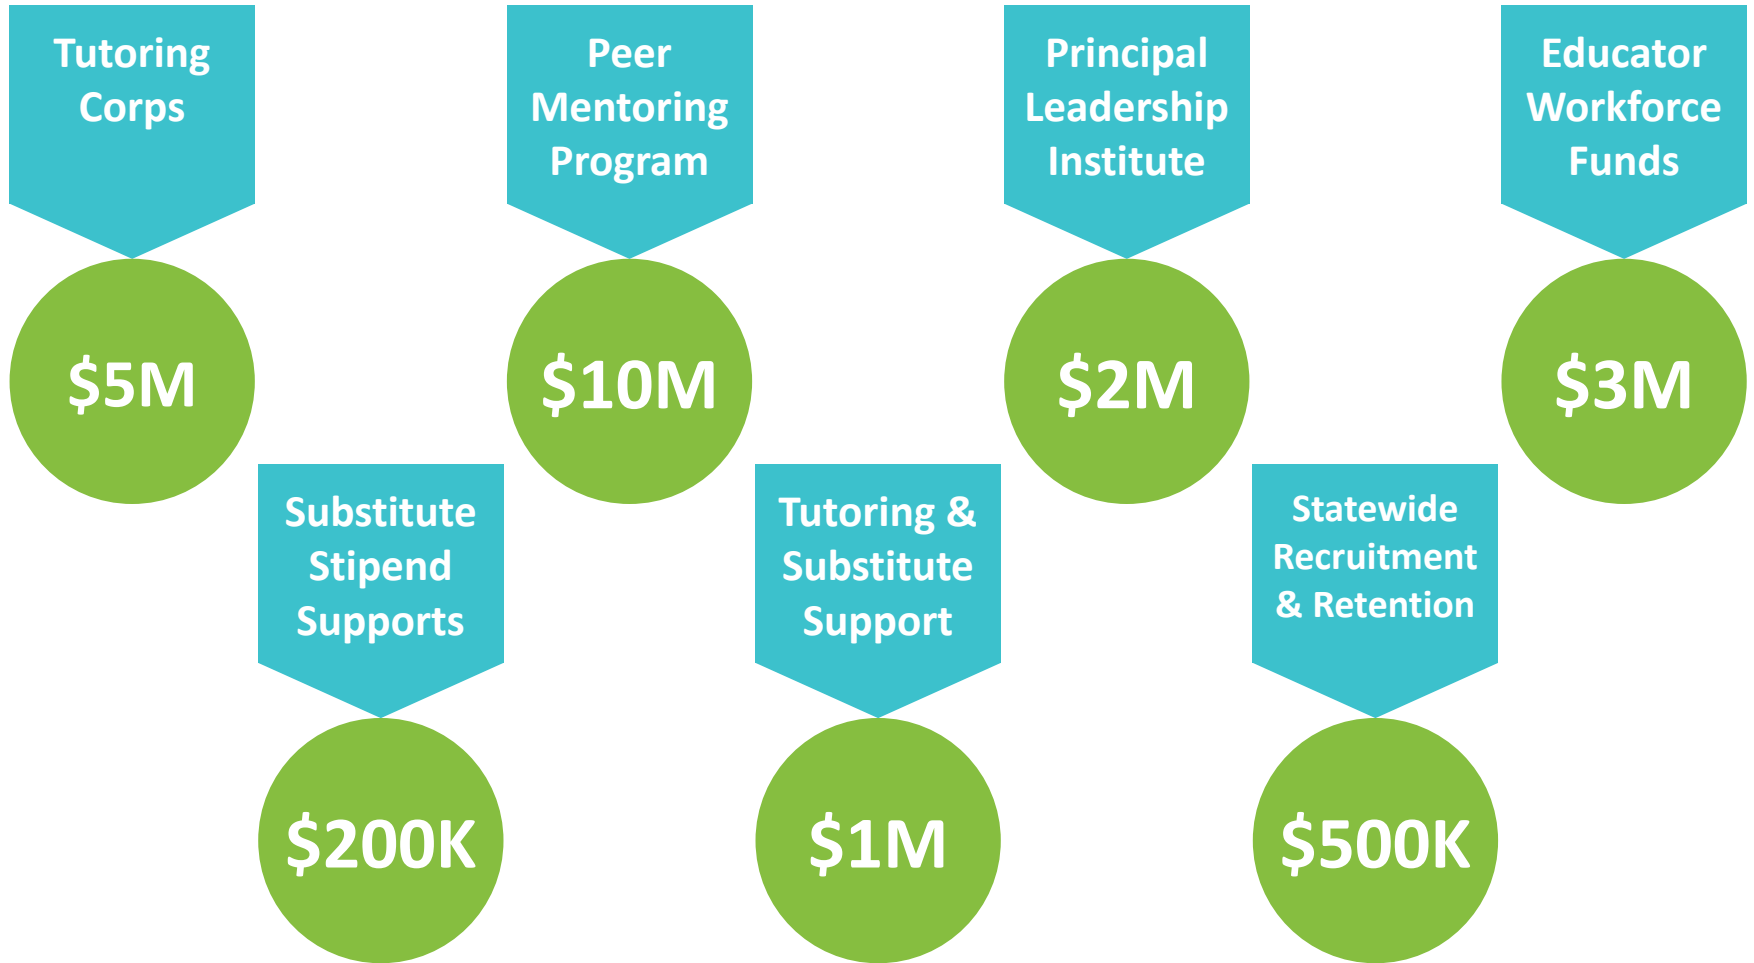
Tutoring Corps

$5M

Substitute Stipend Supports

$200K

Peer Mentoring Program

$10M

Tutoring & Substitute Support

$1M

Principal Leadership Institute

$2M

Statewide Recruitment & Retention

$500K

Educator Workforce Funds

$3M